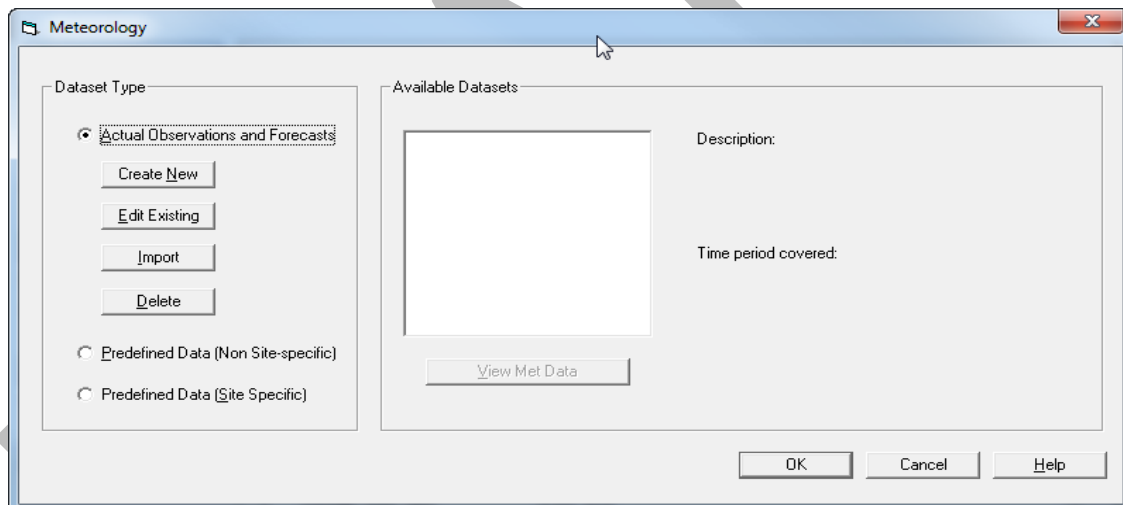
Meteorology

Dataset Type

Actual Observations and Forecasts

Create New

Edit Existing

Import

Delete

Predefined Data (Non Site-specific)

Predefined Data (Site Specific)

Available Datasets

Description:

Time period covered:

View Met Data

OK

Cancel

Help